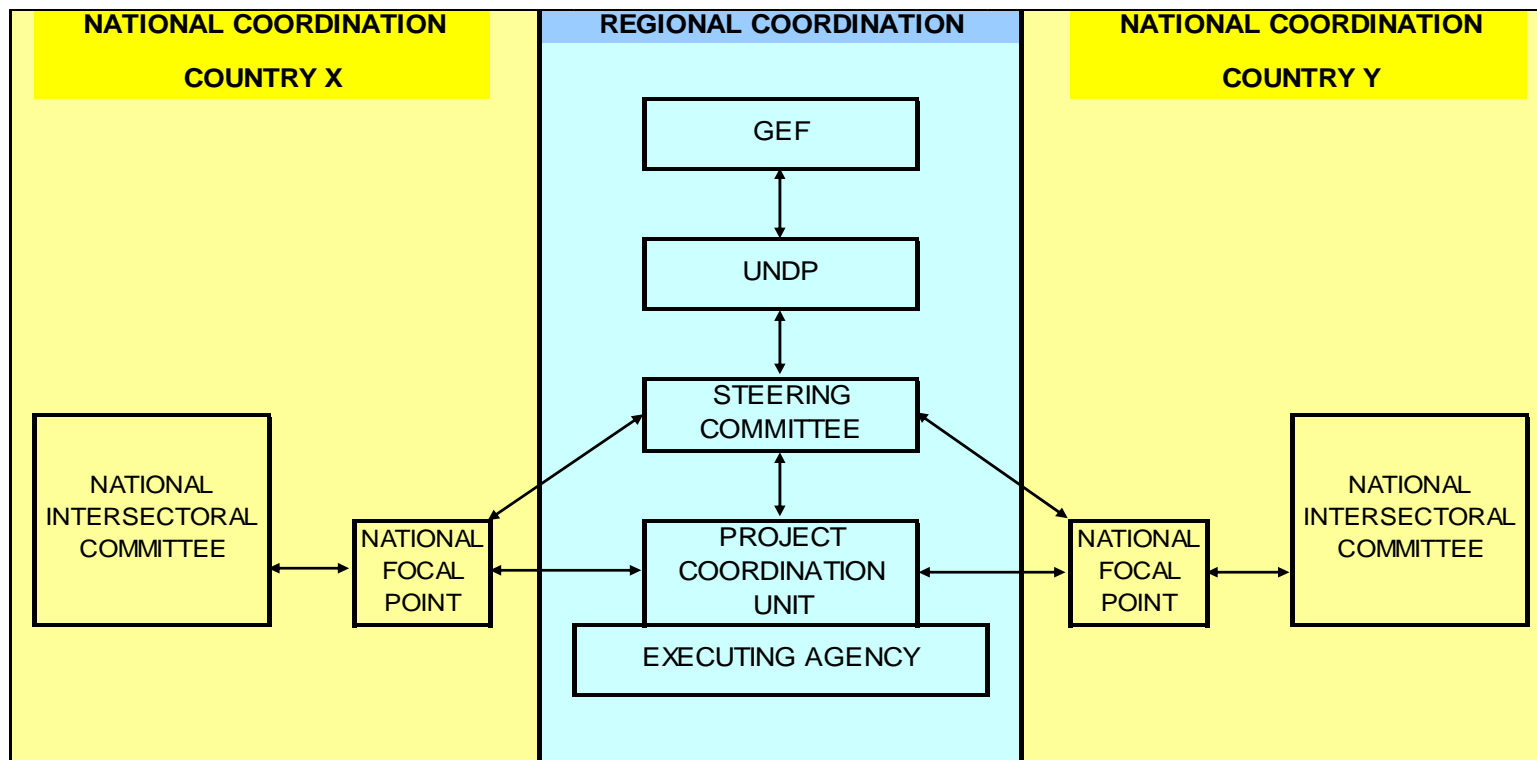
NATIONAL COORDINATION
COUNTRY X

REGIONAL COORDINATION

NATIONAL COORDINATION
COUNTRY Y

GEF

UNDP

STEERING COMMITTEE

NATIONAL INTERSECTORAL COMMITTEE

NATIONAL FOCAL POINT

PROJECT COORDINATION UNIT

NATIONAL FOCAL POINT

NATIONAL INTERSECTORAL COMMITTEE

EXECUTING AGENCY